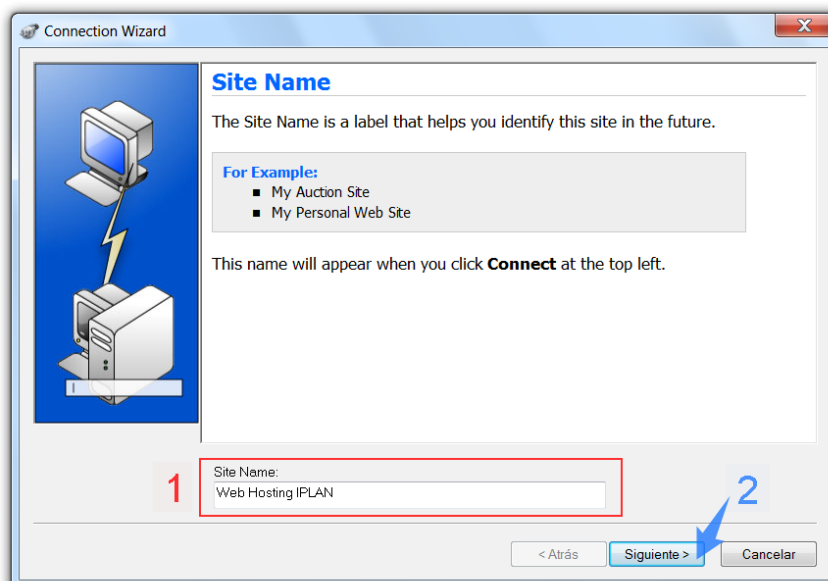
Connection Wizard

Site Name

The Site Name is a label that helps you identify this site in the future.

For Example:
- My Auction Site
- My Personal Web Site

This name will appear when you click **Connect** at the top left.

1

Site Name:
Web Hosting IPLAN

2

< Atrás
Siguiente >
Cancelar